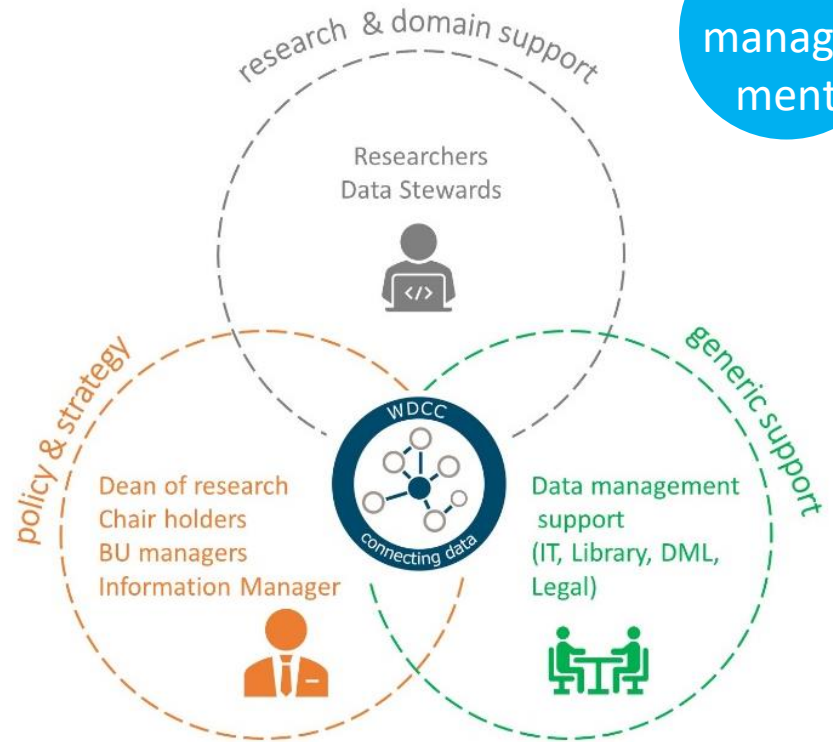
manag
ment

research & domain support

Researchers
Data Stewards

</>

policy & strategy

generic support

WDCC
connecting data

Dean of research
Chair holders
BU managers
Information Manager

Data management support
(IT, Library, DML, Legal)